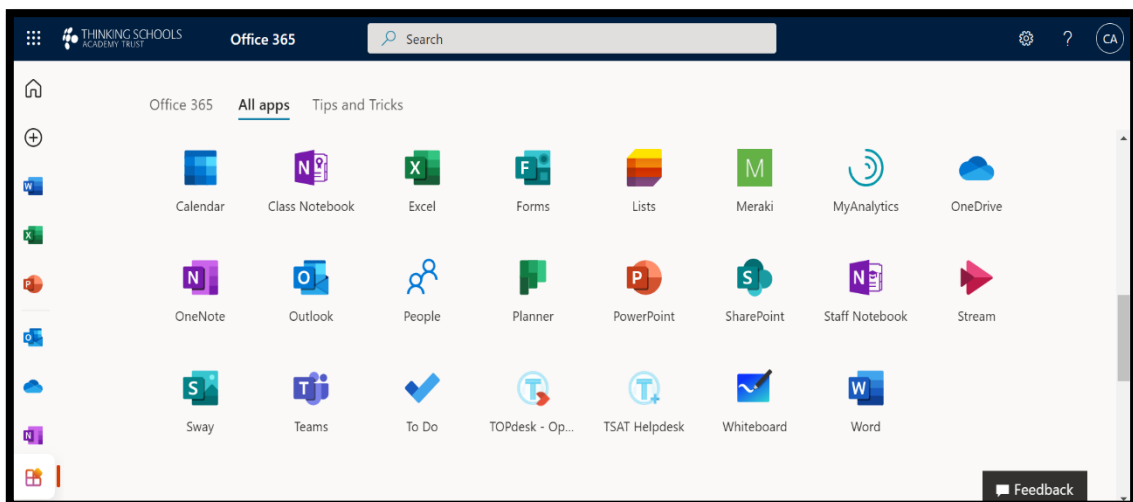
THINKING SCHOOLS ACADEMY TRUST

Office 365

Search

CA

Office 365 All apps Tips and Tricks

Calendar
Class Notebook
Excel
Forms
Lists
Meraki
MyAnalytics
OneDrive

OneNote
Outlook
People
Planner
PowerPoint
SharePoint
Staff Notebook
Stream

Sway
Teams
To Do
TOPdesk - Op...
TSAT Helpdesk
Whiteboard
Word

Feedback